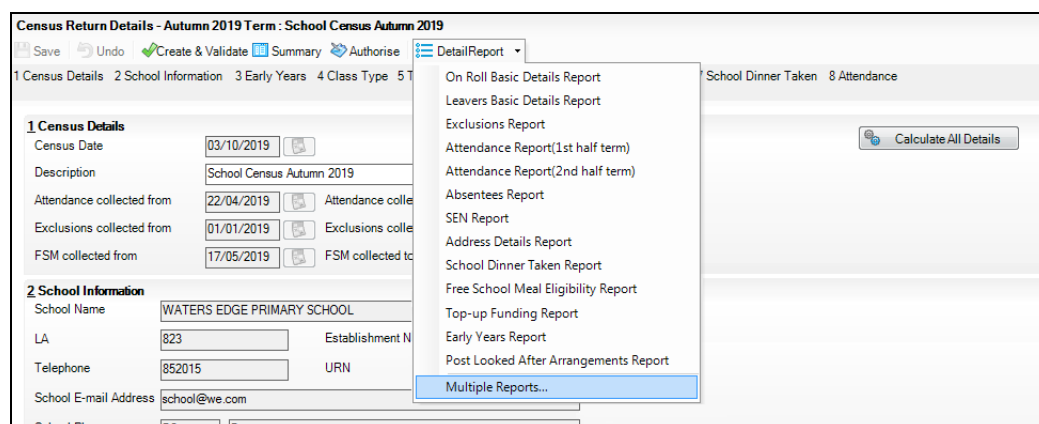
Census Return Details - Autumn 2019 Term : School Census Autumn 2019

Save Undo Create & Validate Summary Authorise DetailReport

1 Census Details 2 School Information 3 Early Years 4 Class Type 5 T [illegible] 7 School Dinner Taken 8 Attendance

On Roll Basic Details Report
Leavers Basic Details Report
Exclusions Report
Attendance Report(1st half term)
Attendance Report(2nd half term)
Absentees Report
SEN Report
Address Details Report
School Dinner Taken Report
Free School Meal Eligibility Report
Top-up Funding Report
Early Years Report
Post Looked After Arrangements Report
Multiple Reports...

1 Census Details
Census Date 03/10/2019
Description School Census Autumn 2019
Attendance collected from 22/04/2019 Attendance colle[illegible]
Exclusions collected from 01/01/2019 Exclusions colle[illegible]
FSM collected from 17/05/2019 FSM collected t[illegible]

Calculate All Details

2 School Information
School Name WATERS EDGE PRIMARY SCHOOL
LA 823 Establishment N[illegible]
Telephone 852015 URN
School E-mail Address school@we.com